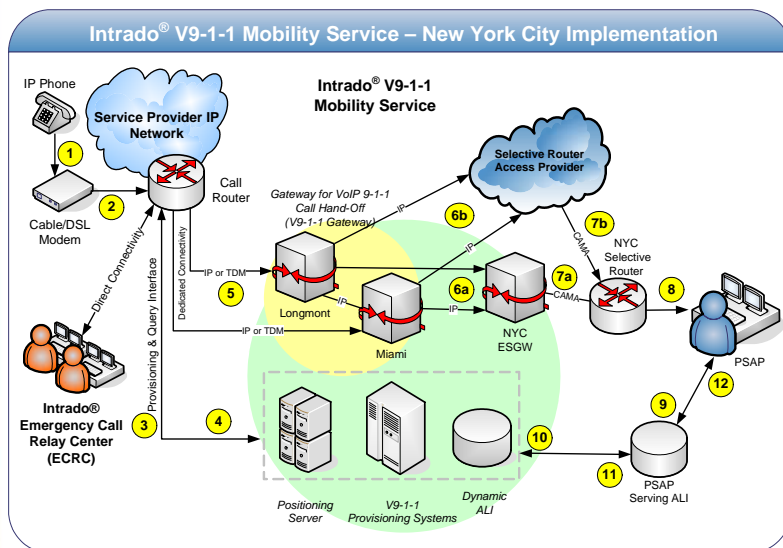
Intrado® V9-1-1 Mobility Service – New York City Implementation

IP Phone

Service Provider IP Network

Intrado® V9-1-1 Mobility Service

1

Selective Router Access Provider

Cable/DSL Modem

2

Call Router

Gateway for VoIP 9-1-1 Call Hand-Off (V9-1-1 Gateway)

IP

6b

7b

Direct Connectivity

Dedicated Connectivity

IP or TDM

IP

CAMA

NYC Selective Router

5

Longmont

IP

6a

7a

CAMA

8

Provisioning & Query Interface

IP or TDM

IP

Miami

NYC ESGW

PSAP

12

Intrado® Emergency Call Relay Center (ECRC)

3

4

9

10

11

PSAP Serving ALI

Positioning Server

V9-1-1 Provisioning Systems

Dynamic ALI